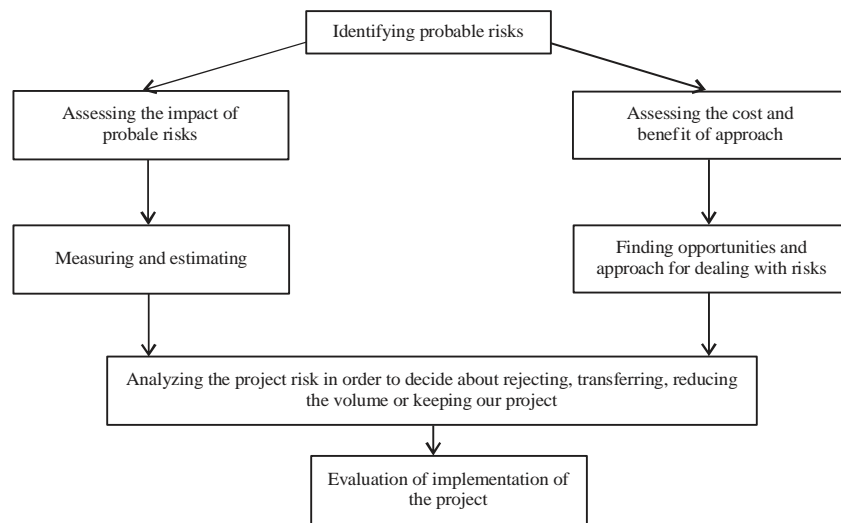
Identifying probable risks

Assessing the impact of probale risks

Measuring and estimating

Assessing the cost and benefit of approach

Finding opportunities and approach for dealing with risks

Analyzing the project risk in order to decide about rejecting, transferring, reducing the volume or keeping our project

Evaluation of implementation of the project